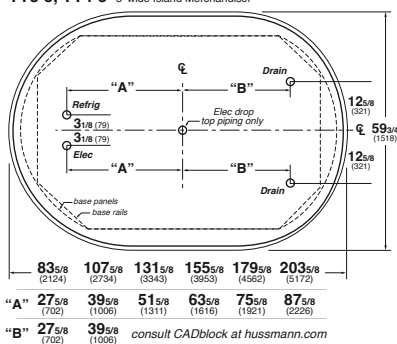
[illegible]5, 17 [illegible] 5' wide Island Merchandiser

℄

"A"

"B"

Drain

Refrig

Elec drop
top piping only

$3_{1/8}$ (79)

$3_{1/8}$ (79)

Elec

$12_{5/8}$ (321)

℄ $59_{3/4}$ (1518)

$12_{5/8}$ (321)

"A"

"B"

Drain

base panels

base rails

| | $83_{5/8}$ (2124) | $107_{5/8}$ (2734) | $131_{5/8}$ (3343) | $155_{5/8}$ (3953) | $179_{5/8}$ (4562) | $203_{5/8}$ (5172) |
|---|---|---|---|---|---|---|
| "A" | $27_{5/8}$ (702) | $39_{5/8}$ (1006) | $51_{5/8}$ (1311) | $63_{5/8}$ (1616) | $75_{5/8}$ (1921) | $87_{5/8}$ (2226) |
| "B" | $27_{5/8}$ (702) | $39_{5/8}$ (1006) | consult CADblock at hussmann.com | | | |